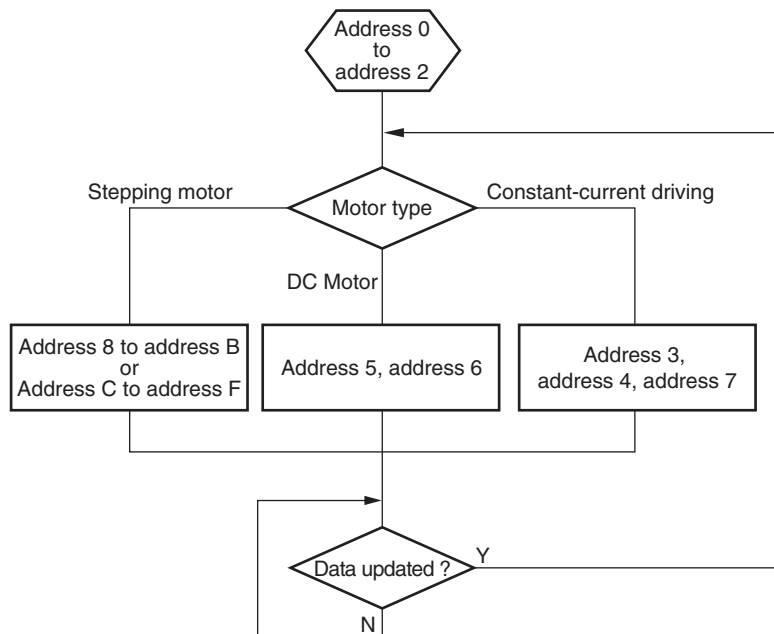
Address 0
to
address 2

Stepping motor

Motor type

Constant-current driving

DC Motor

Address 8 to address B
or
Address C to address F

Address 5, address 6

Address 3,
address 4, address 7

Data updated ?

Y

N